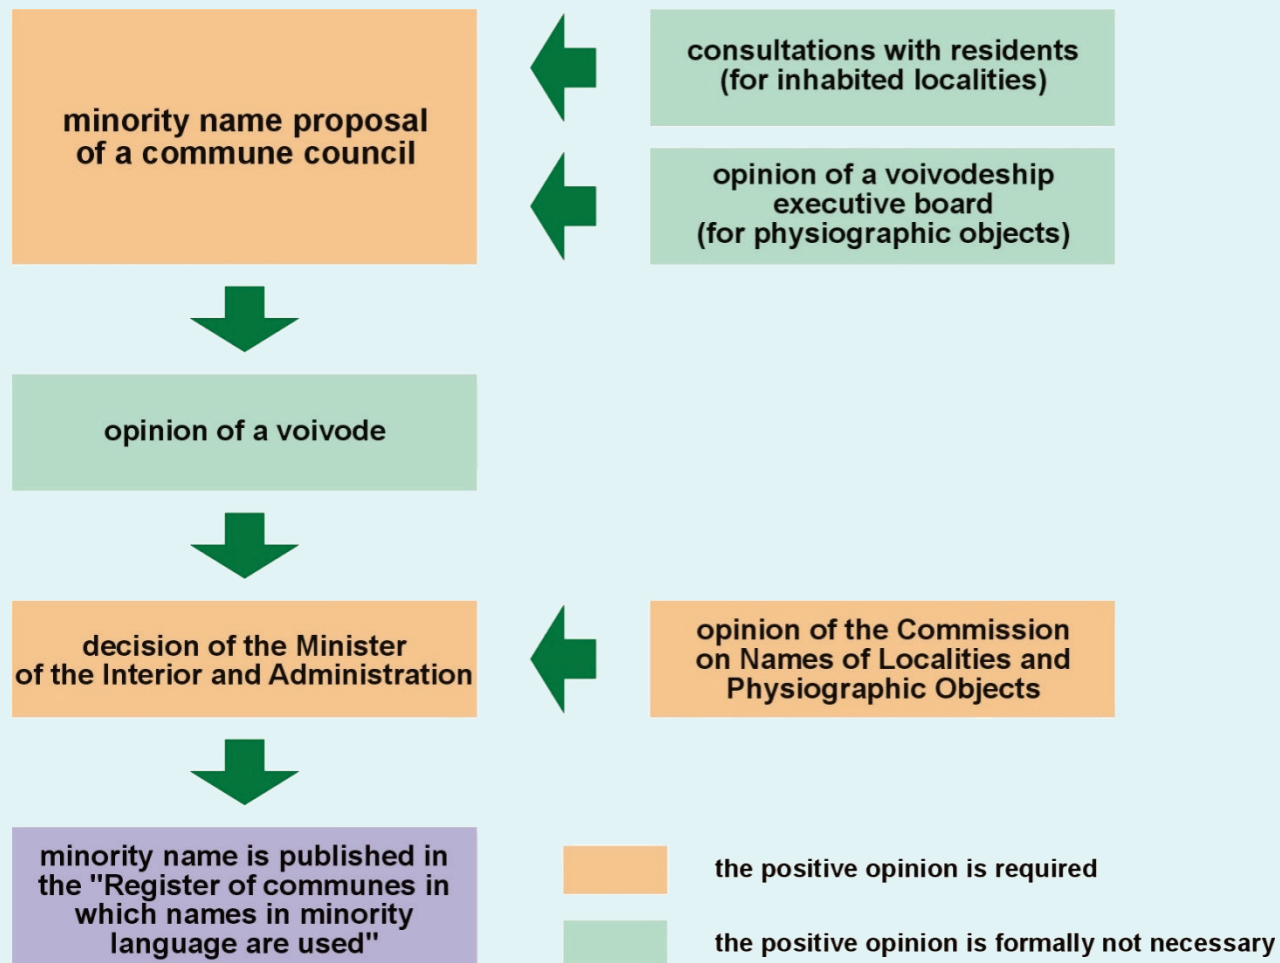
minority name proposal of a commune council

consultations with residents (for inhabited localities)

opinion of a voivodeship executive board (for physiographic objects)

opinion of a voivode

decision of the Minister of the Interior and Administration

opinion of the Commission on Names of Localities and Physiographic Objects

minority name is published in the "Register of communes in which names in minority language are used"

the positive opinion is required

the positive opinion is formally not necessary